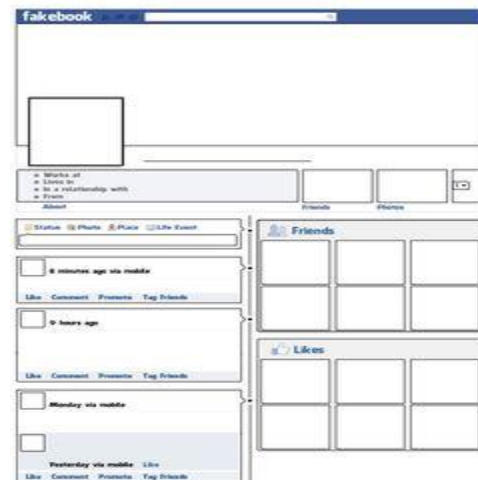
fakebook

Works at
Lives in
In a relationship with
From
About

Friends

Photos

Status Photo Place Life Event

Friends

6 minutes ago via mobile

Like Comment Promote Tag Friends

9 hours ago

Like Comment Promote Tag Friends

Likes

Monday via mobile

Yesterday via mobile Like

Like Comment Promote Tag Friends